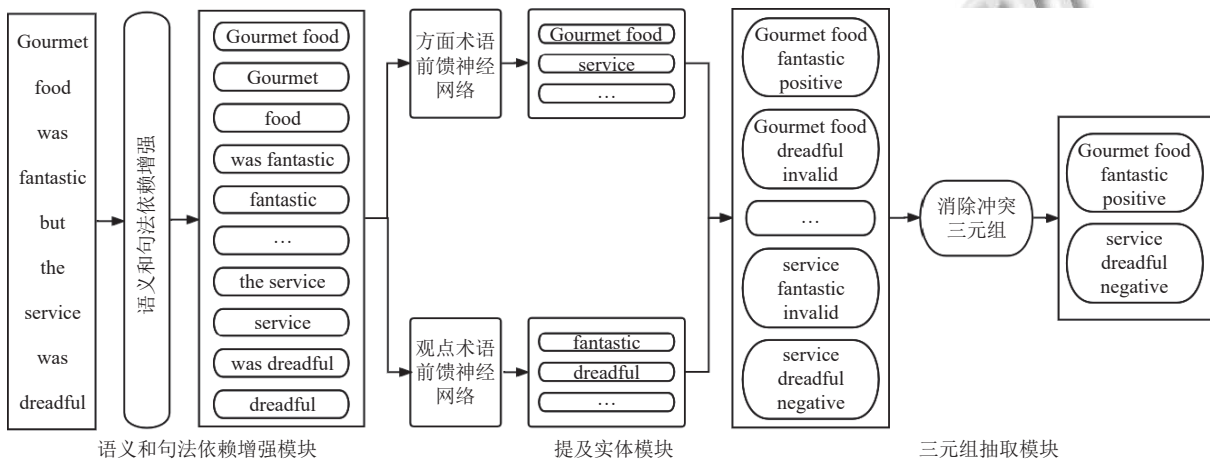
Gourmet food was fantastic but the service was dreadful

语义和句法依赖增强

Gourmet food
Gourmet
food
was fantastic
fantastic
…
the service
service
was dreadful
dreadful

方面术语前馈神经网络

Gourmet food
service
…

观点术语前馈神经网络

fantastic
dreadful
…

Gourmet food fantastic positive

Gourmet food dreadful invalid

…

service fantastic invalid

service dreadful negative

消除冲突三元组

Gourmet food fantastic positive

service dreadful negative

语义和句法依赖增强模块

提及实体模块

三元组抽取模块